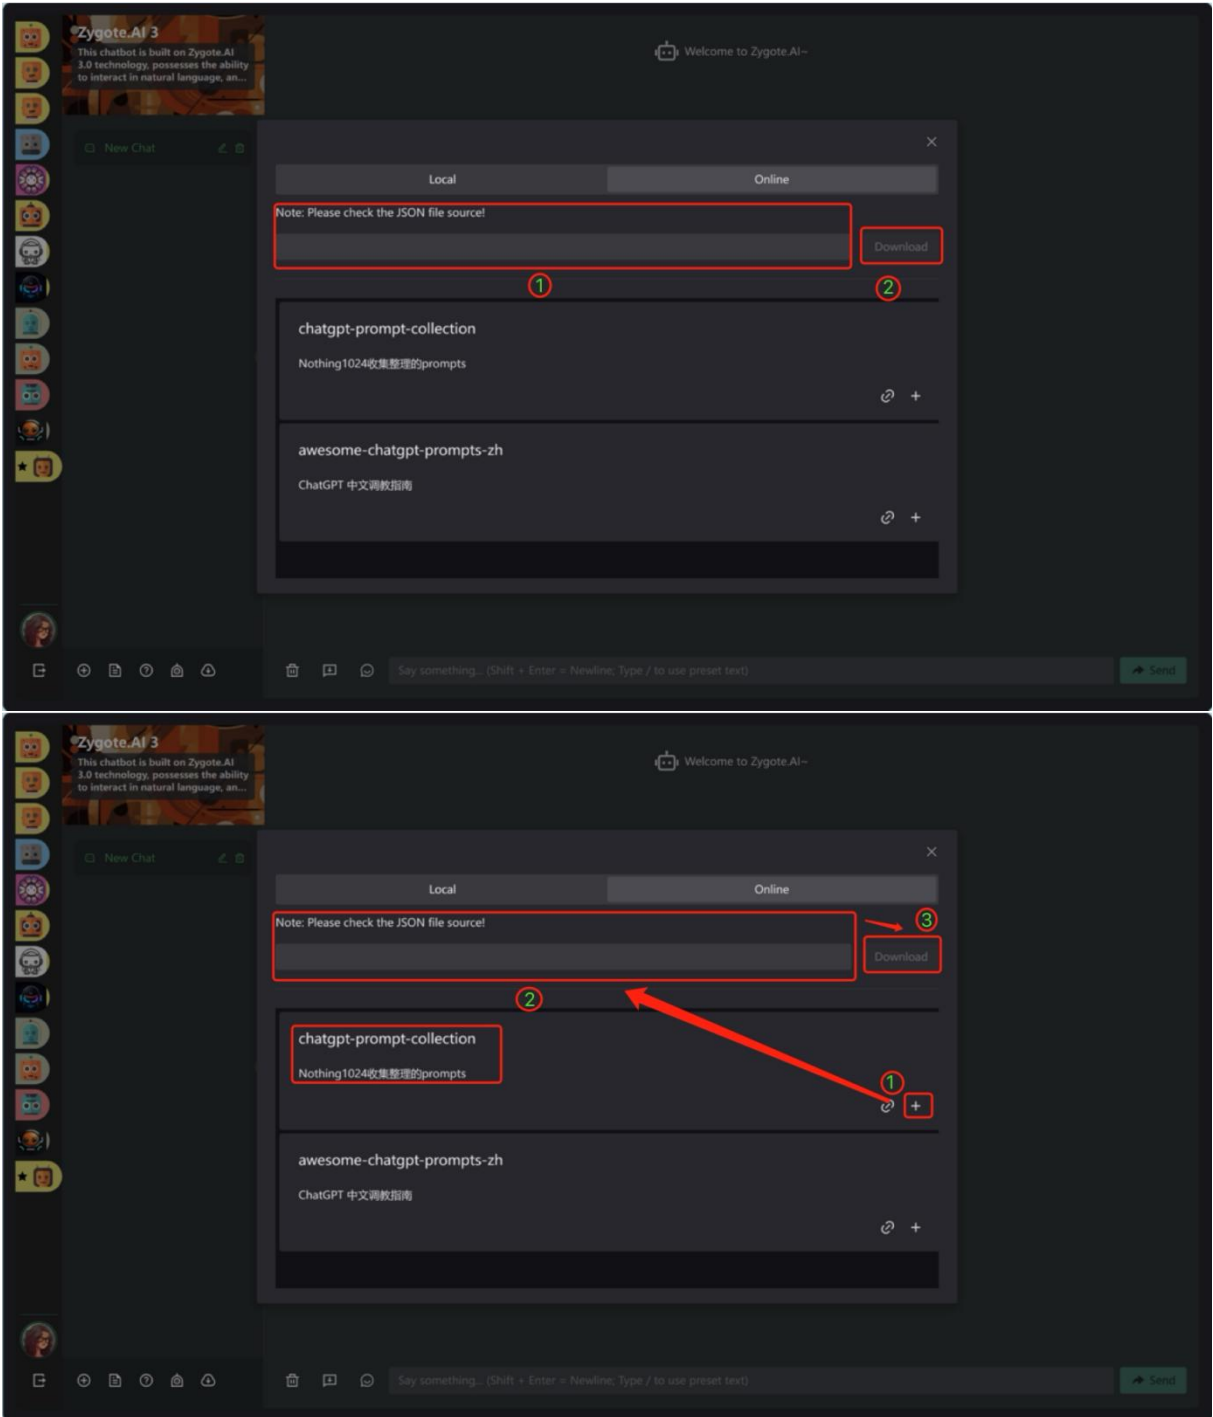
Zygote.AI 3
This chatbot is built on Zygote.AI 3.0 technology, possesses the ability to interact in natural language, an...

Welcome to Zygote.AI~

New Chat

Local | Online

Note: Please check the JSON file source!

Download

1

2

chatgpt-prompt-collection

Nothing1024收集整理的prompts

awesome-chatgpt-prompts-zh

ChatGPT 中文调教指南

Say something... (Shift + Enter = Newline, Type / to use preset text)

Send

Zygote.AI 3
This chatbot is built on Zygote.AI 3.0 technology, possesses the ability to interact in natural language, an...

Welcome to Zygote.AI~

New Chat

Local | Online

Note: Please check the JSON file source!

3

Download

2

chatgpt-prompt-collection

Nothing1024收集整理的prompts

1

awesome-chatgpt-prompts-zh

ChatGPT 中文调教指南

Say something... (Shift + Enter = Newline, Type / to use preset text)

Send